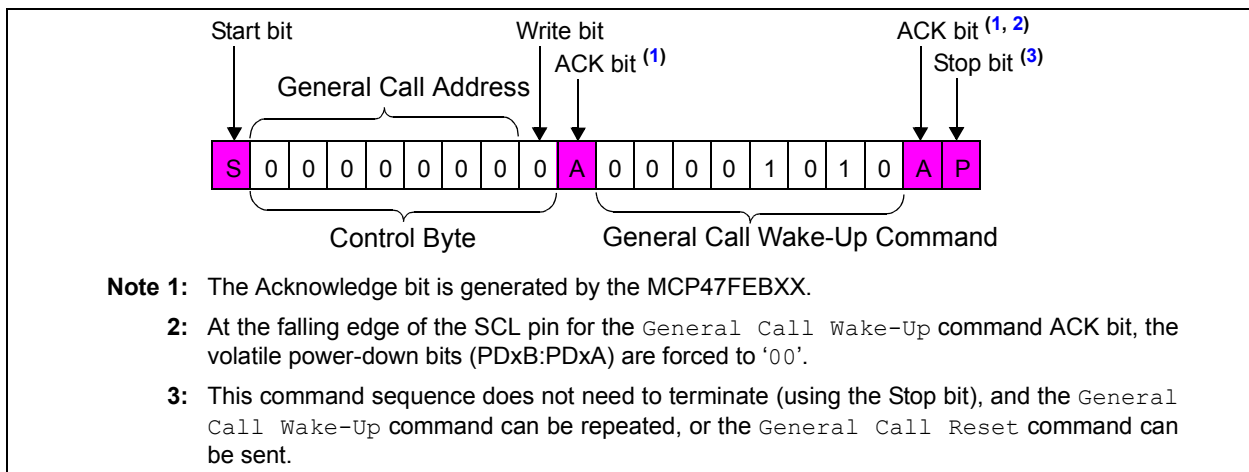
Start bit

Write bit

ACK bit (1)

ACK bit (1, 2)

Stop bit (3)

General Call Address

| S | 0 | 0 | 0 | 0 | 0 | 0 | 0 | 0 | A | 0 | 0 | 0 | 0 | 1 | 0 | 1 | 0 | A | P |
|---|---|---|---|---|---|---|---|---|---|---|---|---|---|---|---|---|---|---|---|

Control Byte

General Call Wake-Up Command

Note 1: The Acknowledge bit is generated by the MCP47FEBXX.

2: At the falling edge of the SCL pin for the General Call Wake-Up command ACK bit, the volatile power-down bits (PDxB:PDxA) are forced to '00'.

3: This command sequence does not need to terminate (using the Stop bit), and the General Call Wake-Up command can be repeated, or the General Call Reset command can be sent.